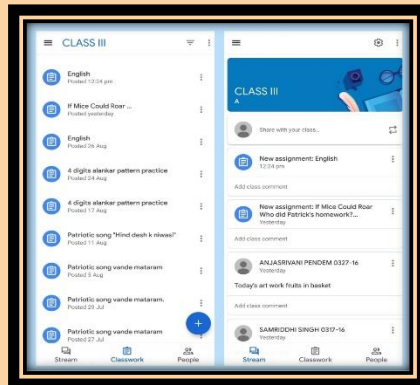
CLASS III

English
Posted 12:24 pm

If Mice Could Roar ...
Posted yesterday

English
Posted 26 Aug

4 digits alankar pattern practice
Posted 24 Aug

4 digits alankar pattern practice
Posted 17 Aug

Patriotic song "Hind desh k niwasi"
Posted 11 Aug

Patriotic song vande mataram
Posted 5 Aug

Patriotic song vande mataram.
Posted 28 Jul

Patriotic song vande mataram
Posted 27 Jul

+

Stream Classwork People

CLASS III
A

Share with your class...

New assignment: English
12:24 pm

Add class comment

New assignment: If Mice Could Roar Who did Patrick's homework?...
Yesterday

Add class comment

ANJASRIVANI PENDEM 0327-16
Yesterday

Today's art work fruits in basket

Add class comment

SAMRIDDHI SINGH 0317-16
Yesterday

Stream Classwork People